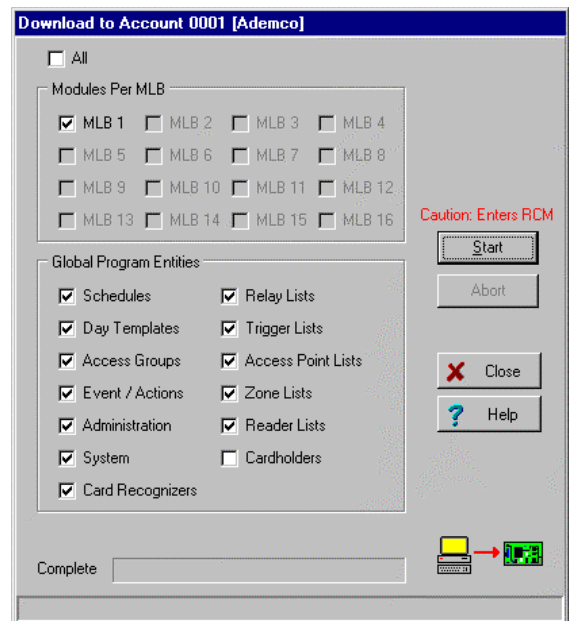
Download to Account 0001 [Ademco]

All

Modules Per MLB

MLB 1
MLB 2
MLB 3
MLB 4
MLB 5
MLB 6
MLB 7
MLB 8
MLB 9
MLB 10
MLB 11
MLB 12
MLB 13
MLB 14
MLB 15
MLB 16

Global Program Entities

Schedules
Day Templates
Access Groups
Event / Actions
Administration
System
Card Recognizers

Relay Lists
Trigger Lists
Access Point Lists
Zone Lists
Reader Lists
Cardholders

Caution: Enters RCM

Start

Abort

Close

Help

Complete